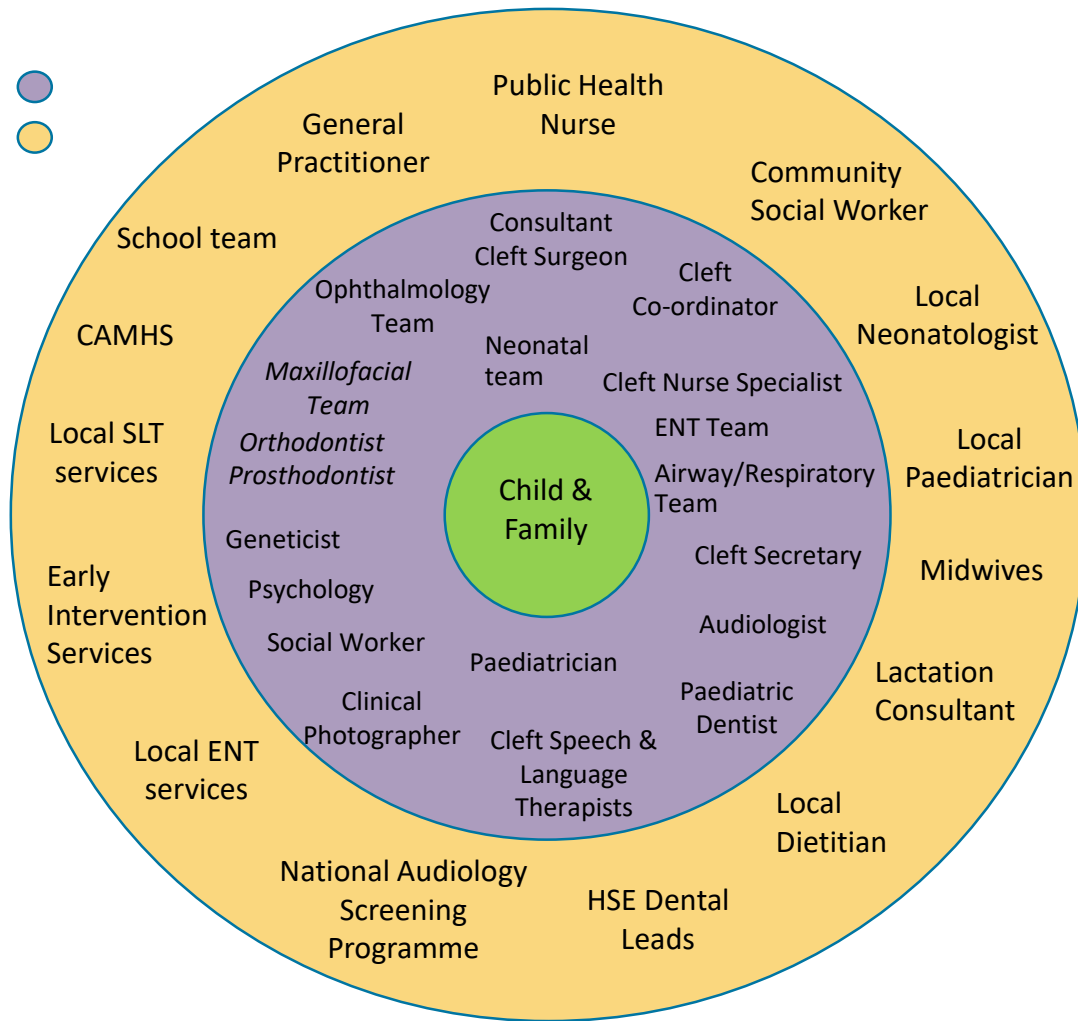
Child & Family

Consultant Cleft Surgeon

Cleft Co-ordinator

Ophthalmology Team

Neonatal team

Cleft Nurse Specialist

*Maxillofacial Team*

*Orthodontist*

*Prosthodontist*

ENT Team

Airway/Respiratory Team

Geneticist

Cleft Secretary

Psychology

Audiologist

Social Worker

Paediatrician

Clinical Photographer

Paediatric Dentist

Cleft Speech & Language Therapists

Public Health Nurse

General Practitioner

Community Social Worker

School team

Local Neonatologist

CAMHS

Local SLT services

Local Paediatrician

Early Intervention Services

Midwives

Lactation Consultant

Local ENT services

Local Dietitian

National Audiology Screening Programme

HSE Dental Leads